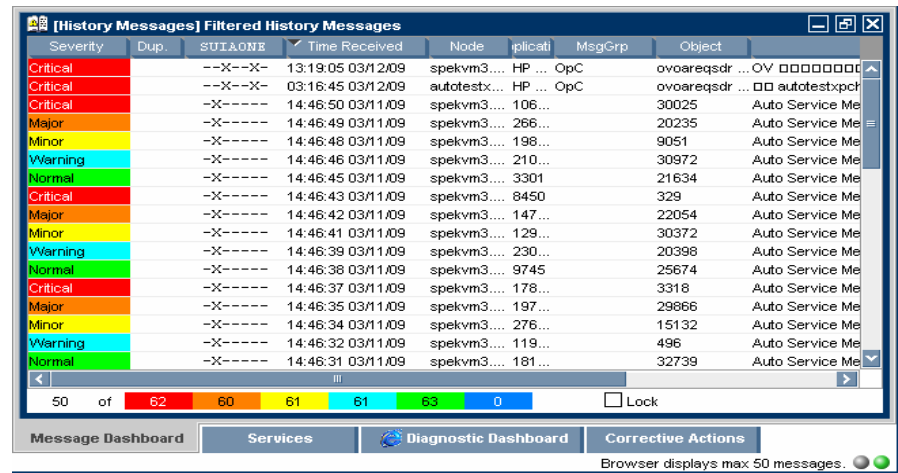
[History Messages] Filtered History Messages

| Severity | Dup. | SUIAONE | Time Received | Node | pplicati | MsgGrp | Object | |
|---|---|---|---|---|---|---|---|---|
| Critical | | --X--X- | 13:19:05 03/12/09 | spekvm3... | HP ... | OpC | ovoareqsdr ... | OV □□□□□□□□ |
| Critical | | --X--X- | 03:16:45 03/12/09 | autotestx... | HP ... | OpC | ovoareqsdr ... | □□ autotestxpch |
| Critical | | -X----- | 14:46:50 03/11/09 | spekvm3... | 106... | | 30025 | Auto Service Me |
| Major | | -X----- | 14:46:49 03/11/09 | spekvm3... | 266... | | 20235 | Auto Service Me |
| Minor | | -X----- | 14:46:47 03/11/09 | spekvm3... | 198... | | 9051 | Auto Service Me |
| Warning | | -X----- | 14:46:46 03/11/09 | spekvm3... | 210... | | 30972 | Auto Service Me |
| Normal | | -X----- | 14:46:45 03/11/09 | spekvm3... | 3301 | | 21634 | Auto Service Me |
| Critical | | -X----- | 14:46:43 03/11/09 | spekvm3... | 8450 | | 329 | Auto Service Me |
| Major | | -X----- | 14:46:42 03/11/09 | spekvm3... | 147... | | 22054 | Auto Service Me |
| Minor | | -X----- | 14:46:41 03/11/09 | spekvm3... | 129... | | 30372 | Auto Service Me |
| Warning | | -X----- | 14:46:39 03/11/09 | spekvm3... | 230... | | 20398 | Auto Service Me |
| Normal | | -X----- | 14:46:38 03/11/09 | spekvm3... | 9745 | | 25674 | Auto Service Me |
| Critical | | -X----- | 14:46:37 03/11/09 | spekvm3... | 178... | | 3318 | Auto Service Me |
| Major | | -X----- | 14:46:35 03/11/09 | spekvm3... | 197... | | 29866 | Auto Service Me |
| Minor | | -X----- | 14:46:34 03/11/09 | spekvm3... | 276... | | 15132 | Auto Service Me |
| Warning | | -X----- | 14:46:32 03/11/09 | spekvm3... | 119... | | 496 | Auto Service Me |
| Normal | | -X----- | 14:46:31 03/11/09 | spekvm3... | 181... | | 32739 | Auto Service Me |

50 of 62 60 61 61 63 0 Lock

Message Dashboard | Services | Diagnostic Dashboard | Corrective Actions

Browser displays max 50 messages.